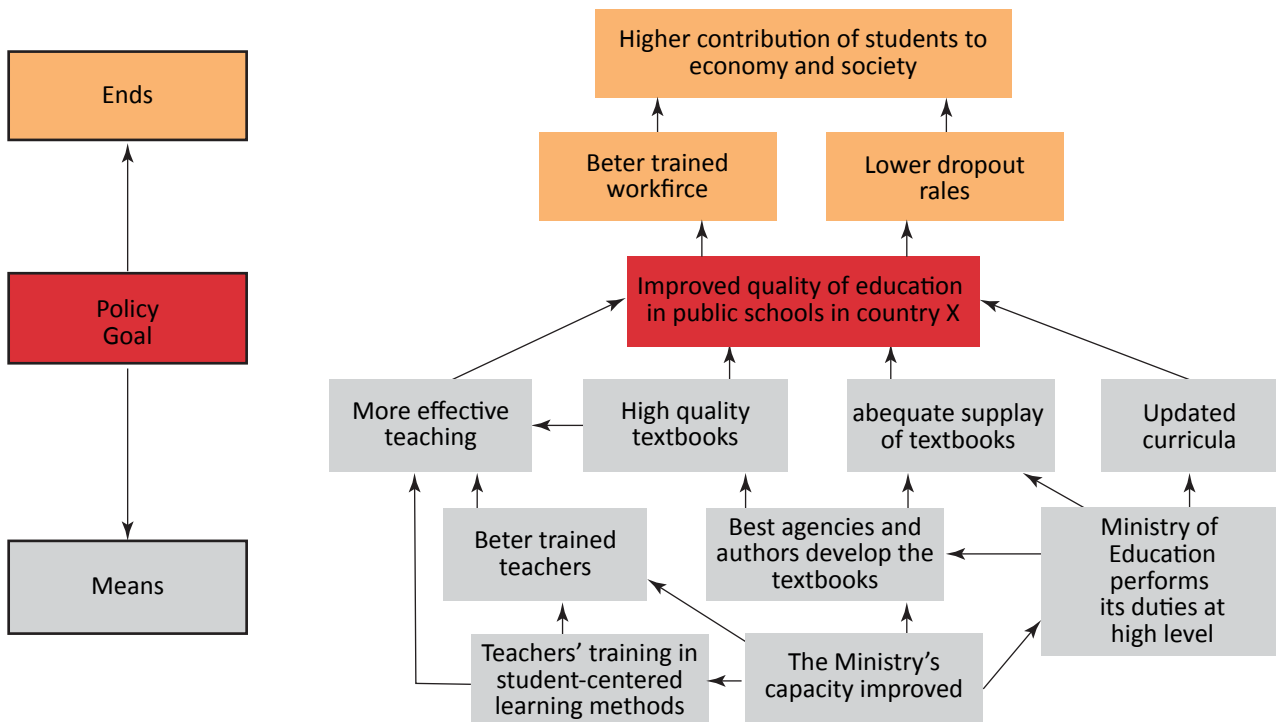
Ends

Policy Goal

Means

Higher contribution of students to economy and society

Beter trained workfirce

Lower dropout rales

Improved quality of education in public schools in country X

More effective teaching

High quality textbooks

abequate supplay of textbooks

Updated curricula

Beter trained teachers

Best agencies and authors develop the textbooks

Ministry of Education performs its duties at high level

Teachers’ training in student-centered learning methods

The Ministry’s capacity improved